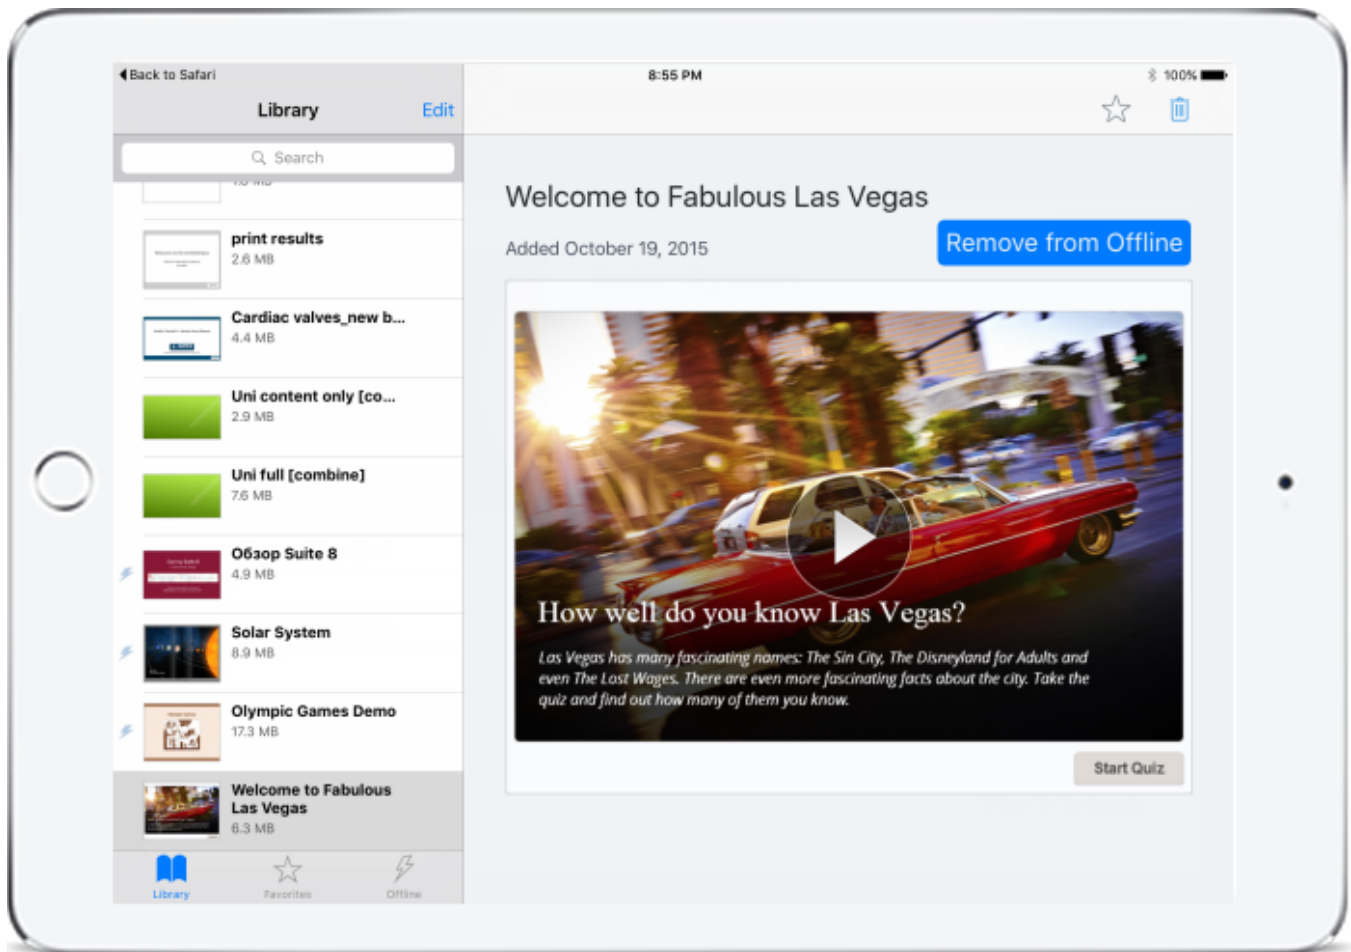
◀ Back to Safari

8:55 PM

100%

Library

Edit

Search

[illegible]

print results
2.6 MB

Cardiac valves_new b...
4.4 MB

Uni content only [co...
2.9 MB

Uni full [combine]
7.6 MB

Обзор Suite 8
4.9 MB

Solar System
8.9 MB

Olympic Games Demo
17.3 MB

Welcome to Fabulous Las Vegas
6.3 MB

Library

Favorites

Offline

Welcome to Fabulous Las Vegas

Added October 19, 2015

Remove from Offline

How well do you know Las Vegas?

Las Vegas has many fascinating names: The Sin City, The Disneyland for Adults and even The Lost Wages. There are even more fascinating facts about the city. Take the quiz and find out how many of them you know.

Start Quiz